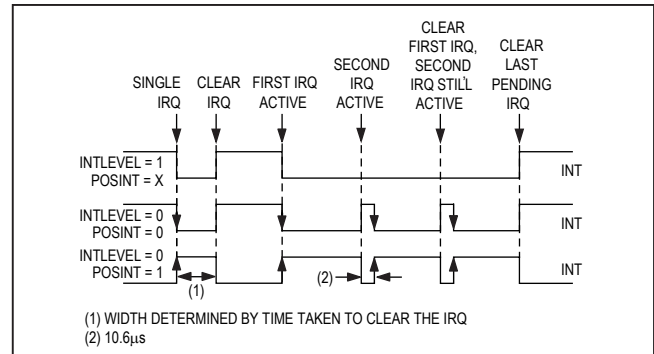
SINGLE IRQ

CLEAR IRQ

FIRST IRQ ACTIVE

SECOND IRQ ACTIVE

CLEAR FIRST IRQ, SECOND IRQ STILL ACTIVE

CLEAR LAST PENDING IRQ

INTLEVEL = 1
POSINT = X

INT

INTLEVEL = 0
POSINT = 0

INT

INTLEVEL = 0
POSINT = 1

INT

(1)

(2)

(1) WIDTH DETERMINED BY TIME TAKEN TO CLEAR THE IRQ
(2) 10.6µs